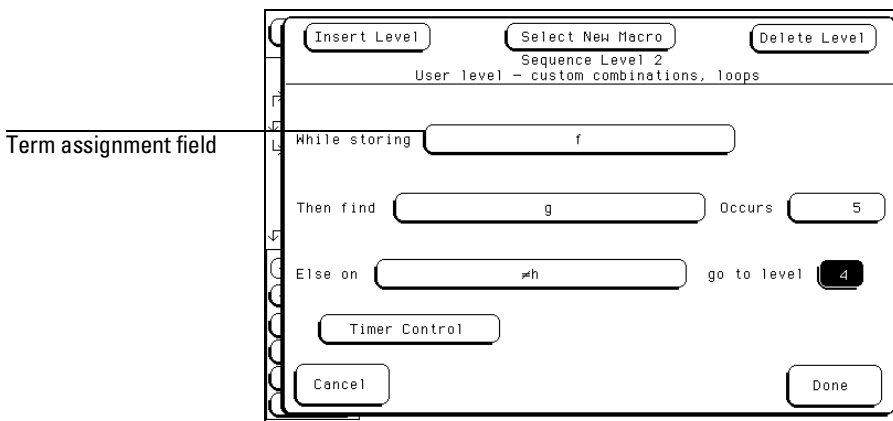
Term assignment field

Insert Level

Select New Macro

Delete Level

Sequence Level 2
User level – custom combinations, loops

While storing f

Then find g Occurs 5

Else on ≠h go to level 4

Timer Control

Cancel

Done